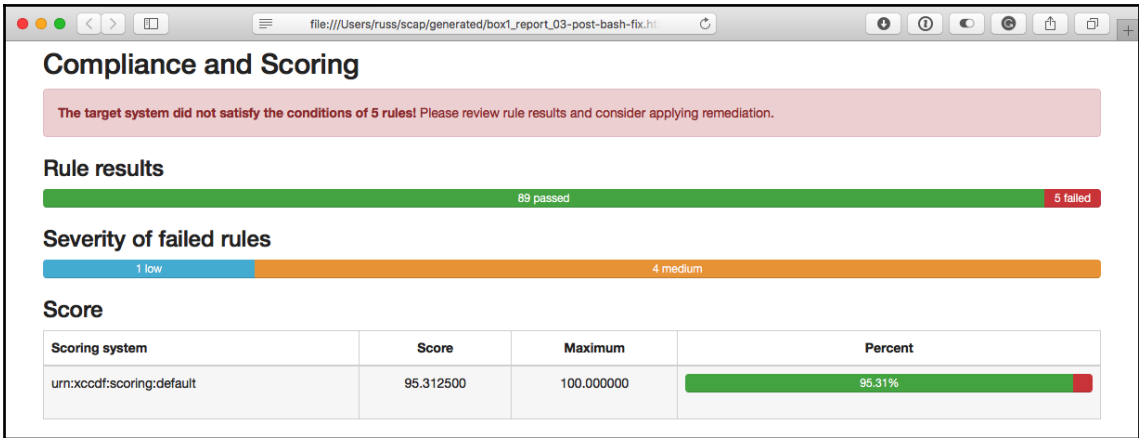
file:///Users/russ/scap/generated/box1_report_03-post-bash-fix.ht

Compliance and Scoring

**The target system did not satisfy the conditions of 5 rules!** Please review rule results and consider applying remediation.

Rule results

89 passed 5 failed

Severity of failed rules

1 low 4 medium

Score

| Scoring system | Score | Maximum | Percent |
|---|---|---|---|
| urn:xccdf:scoring:default | 95.312500 | 100.000000 | 95.31% |